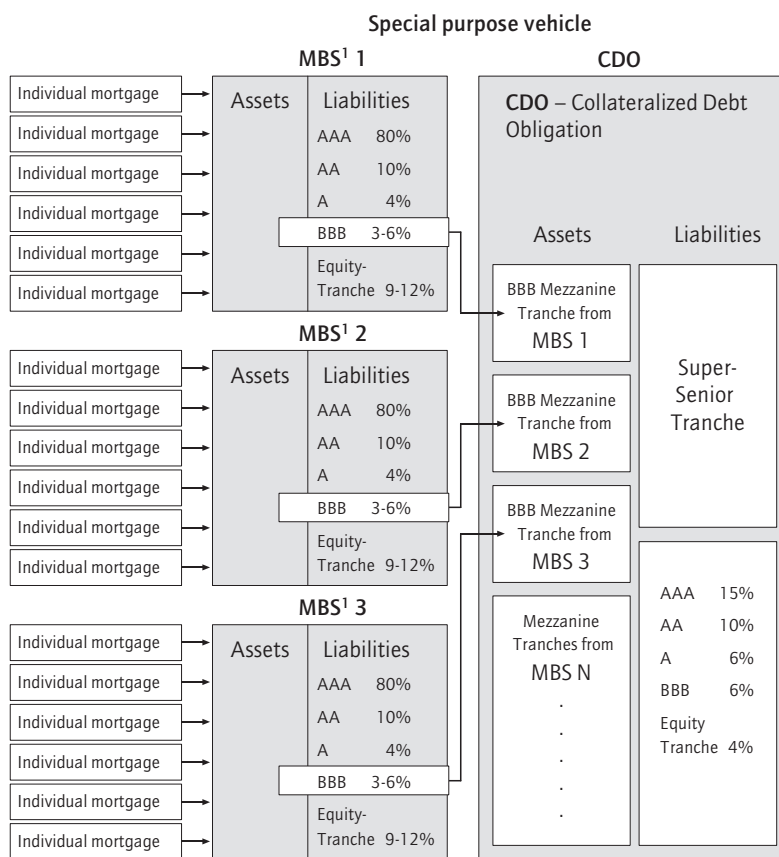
Special purpose vehicle

MBS$^1$ 1

CDO

Individual mortgage
Individual mortgage
Individual mortgage
Individual mortgage
Individual mortgage
Individual mortgage

Assets

Liabilities

AAA 80%
AA 10%
A 4%
BBB 3-6%
Equity-Tranche 9-12%

CDO – Collateralized Debt Obligation

Assets

Liabilities

BBB Mezzanine Tranche from MBS 1

MBS$^1$ 2

Individual mortgage
Individual mortgage
Individual mortgage
Individual mortgage
Individual mortgage
Individual mortgage

Assets

Liabilities

AAA 80%
AA 10%
A 4%
BBB 3-6%
Equity-Tranche 9-12%

BBB Mezzanine Tranche from MBS 2

Super-Senior Tranche

BBB Mezzanine Tranche from MBS 3

MBS$^1$ 3

Individual mortgage
Individual mortgage
Individual mortgage
Individual mortgage
Individual mortgage
Individual mortgage

Assets

Liabilities

AAA 80%
AA 10%
A 4%
BBB 3-6%
Equity-Tranche 9-12%

Mezzanine Tranches from MBS N
.
.
.
.
.

AAA 15%
AA 10%
A 6%
BBB 6%
Equity Tranche 4%